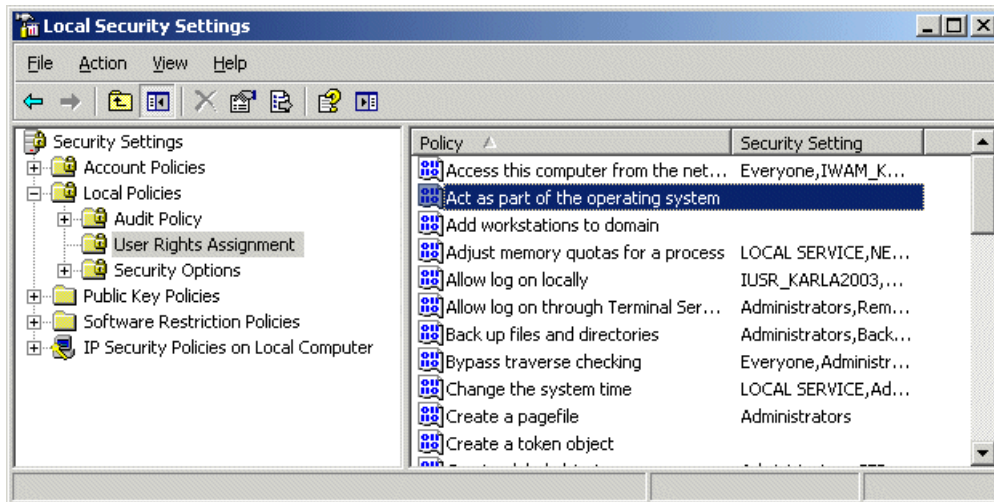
Local Security Settings

File Action View Help

Security Settings
Account Policies
Local Policies
Audit Policy
User Rights Assignment
Security Options
Public Key Policies
Software Restriction Policies
IP Security Policies on Local Computer

| Policy | Security Setting |
|---|---|
| Access this computer from the net... | Everyone,IWAM_K... |
| Act as part of the operating system | |
| Add workstations to domain | |
| Adjust memory quotas for a process | LOCAL SERVICE,NE... |
| Allow log on locally | IUSR_KARLA2003,... |
| Allow log on through Terminal Ser... | Administrators,Rem... |
| Back up files and directories | Administrators,Back... |
| Bypass traverse checking | Everyone,Administr... |
| Change the system time | LOCAL SERVICE,Ad... |
| Create a pagefile | Administrators |
| Create a token object | |
| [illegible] | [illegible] |